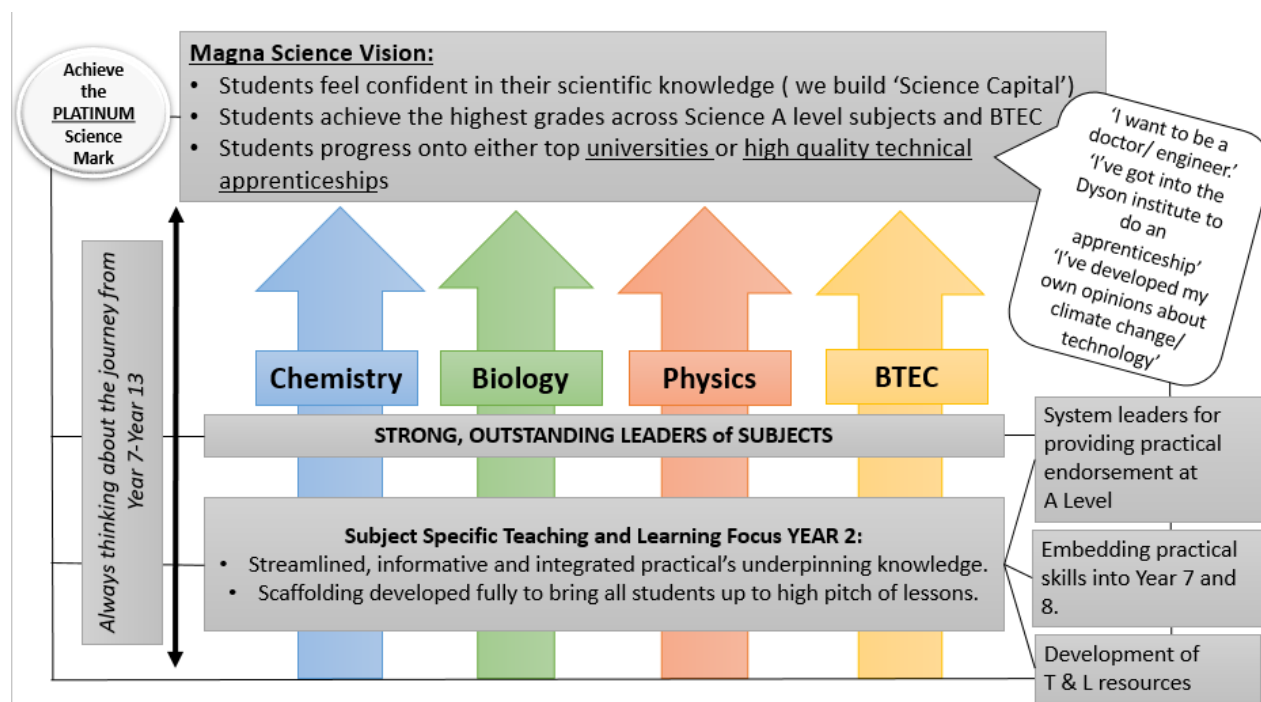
Achieve the PLATINUM Science Mark

Magna Science Vision:
- Students feel confident in their scientific knowledge ( we build 'Science Capital')
- Students achieve the highest grades across Science A level subjects and BTEC
- Students progress onto either top universities or high quality technical apprenticeships

'I want to be a doctor/ engineer.' 'I've got into the Dyson institute to do an apprenticeship' 'I've developed my own opinions about climate change/ technology'

Always thinking about the journey from Year 7-Year 13

Chemistry

Biology

Physics

BTEC

STRONG, OUTSTANDING LEADERS of SUBJECTS

Subject Specific Teaching and Learning Focus YEAR 2:
- Streamlined, informative and integrated practical's underpinning knowledge.
- Scaffolding developed fully to bring all students up to high pitch of lessons.

System leaders for providing practical endorsement at A Level

Embedding practical skills into Year 7 and 8.

Development of T & L resources